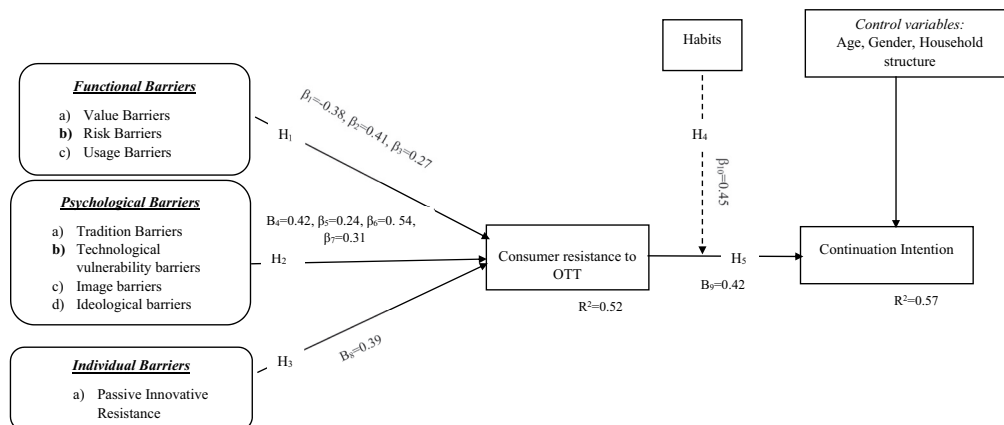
Functional Barriers

a) Value Barriers
b) Risk Barriers
c) Usage Barriers

Psychological Barriers

a) Tradition Barriers
b) Technological vulnerability barriers
c) Image barriers
d) Ideological barriers

Individual Barriers

a) Passive Innovative Resistance

H$_1$

$\beta_1$=-0.38, $\beta_2$=0.41, $\beta_3$=0.27

B$_4$=0.42, $\beta_5$=0.24, $\beta_6$=0. 54, $\beta_7$=0.31

H$_2$

H$_3$

B$_8$=0.39

Consumer resistance to OTT

R$^2$=0.52

Habits

H$_4$

$\beta_{10}$=0.45

H$_5$

B$_9$=0.42

Control variables:
Age, Gender, Household structure

Continuation Intention

R$^2$=0.57